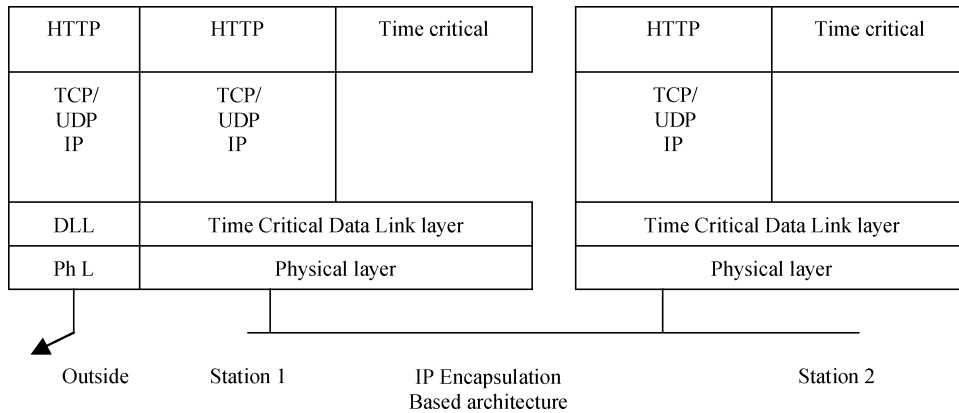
| HTTP | HTTP | Time critical |
|---|---|---|
| TCP/ UDP IP | TCP/ UDP IP | |
| DLL | Time Critical Data Link layer | |
| Ph L | Physical layer | |

| HTTP | Time critical |
|---|---|
| TCP/ UDP IP | |
| Time Critical Data Link layer | |
| Physical layer | |

Outside Station 1 IP Encapsulation Based architecture Station 2